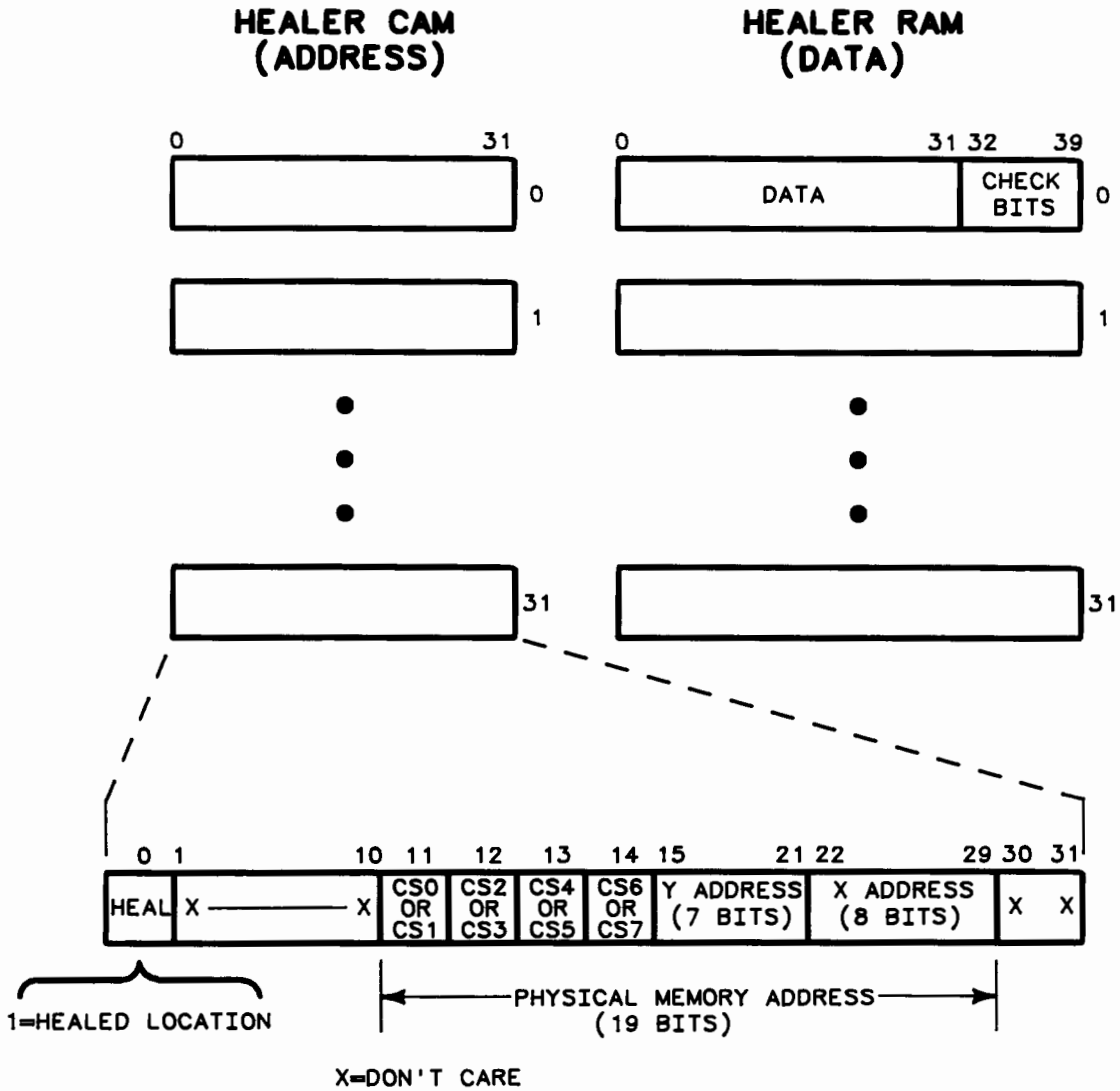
HEALER CAM
(ADDRESS)

HEALER RAM
(DATA)

0 31
0

0 31 32 39
DATA
CHECK BITS
0

1

1

31

31

0 1 10 11 12 13 14 15 21 22 29 30 31

| HEAL | X —— X | CS0 OR CS1 | CS2 OR CS3 | CS4 OR CS5 | CS6 OR CS7 | Y ADDRESS (7 BITS) | X ADDRESS (8 BITS) | X | X |
|---|---|---|---|---|---|---|---|---|---|

1=HEALED LOCATION

PHYSICAL MEMORY ADDRESS
(19 BITS)

X=DON'T CARE